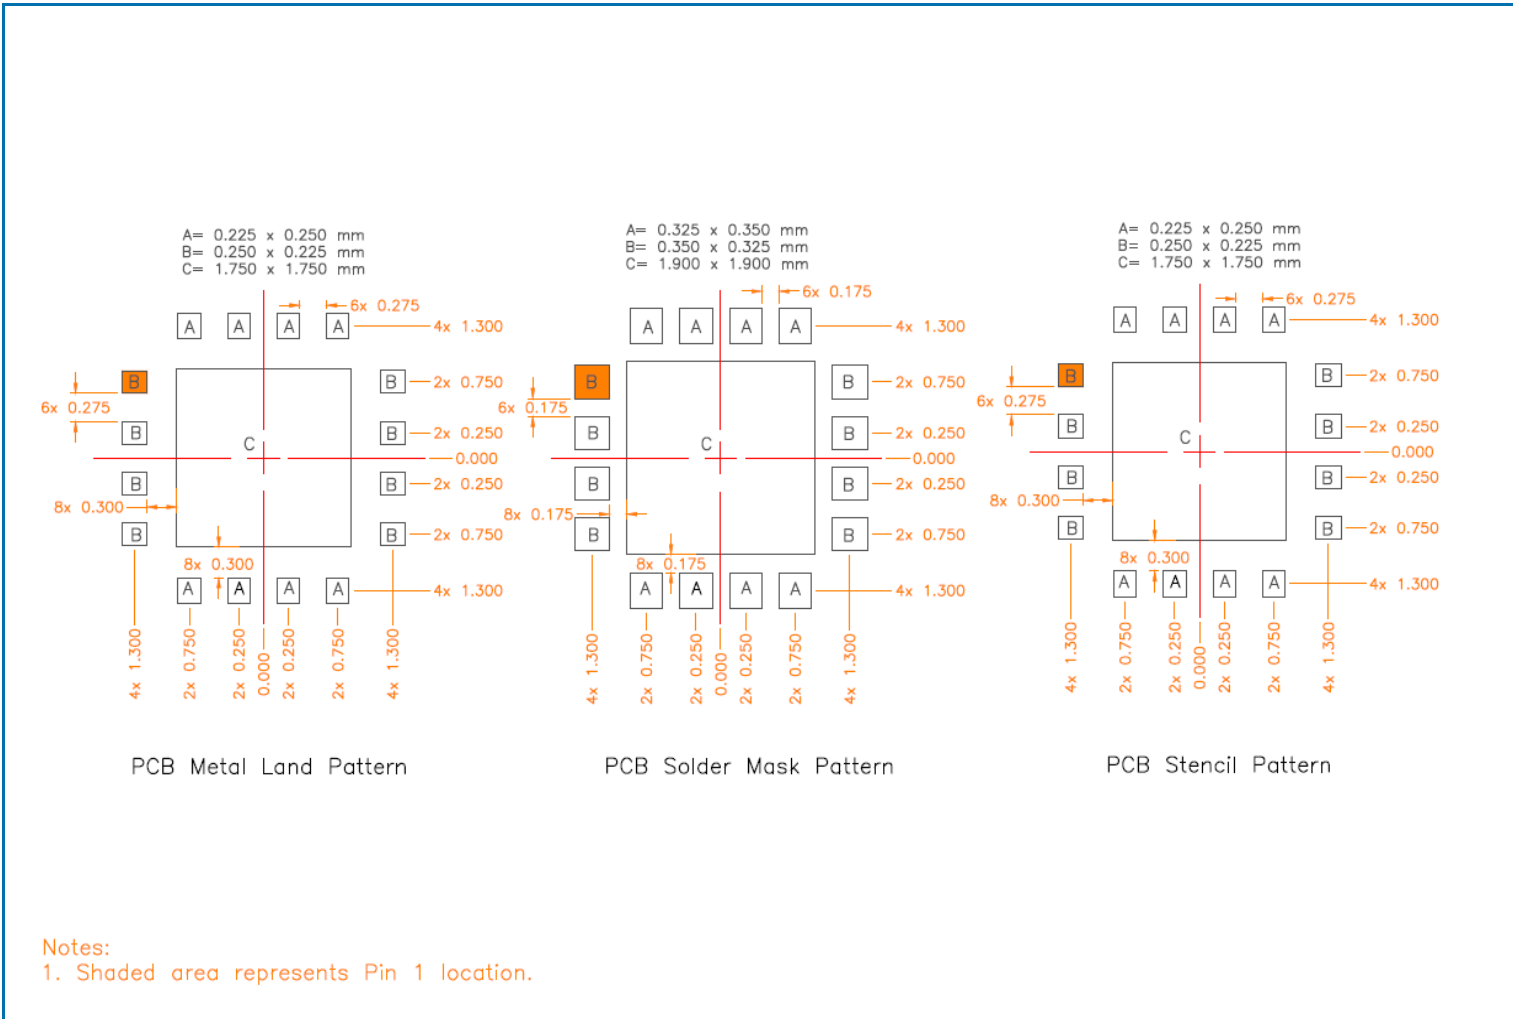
A= 0.225 x 0.250 mm
B= 0.250 x 0.225 mm
C= 1.750 x 1.750 mm

6x 0.275

A A A A 4x 1.300

B 2x 0.750
6x 0.275
B B 2x 0.250
C
0.000
B B 2x 0.250
8x 0.300
B B 2x 0.750
8x 0.300
A A A A 4x 1.300

4x 1.300
2x 0.750
2x 0.250
0.000
2x 0.250
2x 0.750
4x 1.300

PCB Metal Land Pattern

A= 0.325 x 0.350 mm
B= 0.350 x 0.325 mm
C= 1.900 x 1.900 mm

6x 0.175

A A A A 4x 1.300

B B 2x 0.750
6x 0.175
B B 2x 0.250
C
0.000
B B 2x 0.250
8x 0.175
B B 2x 0.750
8x 0.175
A A A A 4x 1.300

4x 1.300
2x 0.750
2x 0.250
0.000
2x 0.250
2x 0.750
4x 1.300

PCB Solder Mask Pattern

A= 0.225 x 0.250 mm
B= 0.250 x 0.225 mm
C= 1.750 x 1.750 mm

6x 0.275

A A A A 4x 1.300

B B 2x 0.750
6x 0.275
B B 2x 0.250
C
0.000
B B 2x 0.250
8x 0.300
B B 2x 0.750
8x 0.300
A A A A 4x 1.300

4x 1.300
2x 0.750
2x 0.250
0.000
2x 0.250
2x 0.750
4x 1.300

PCB Stencil Pattern

Notes:
1. Shaded area represents Pin 1 location.